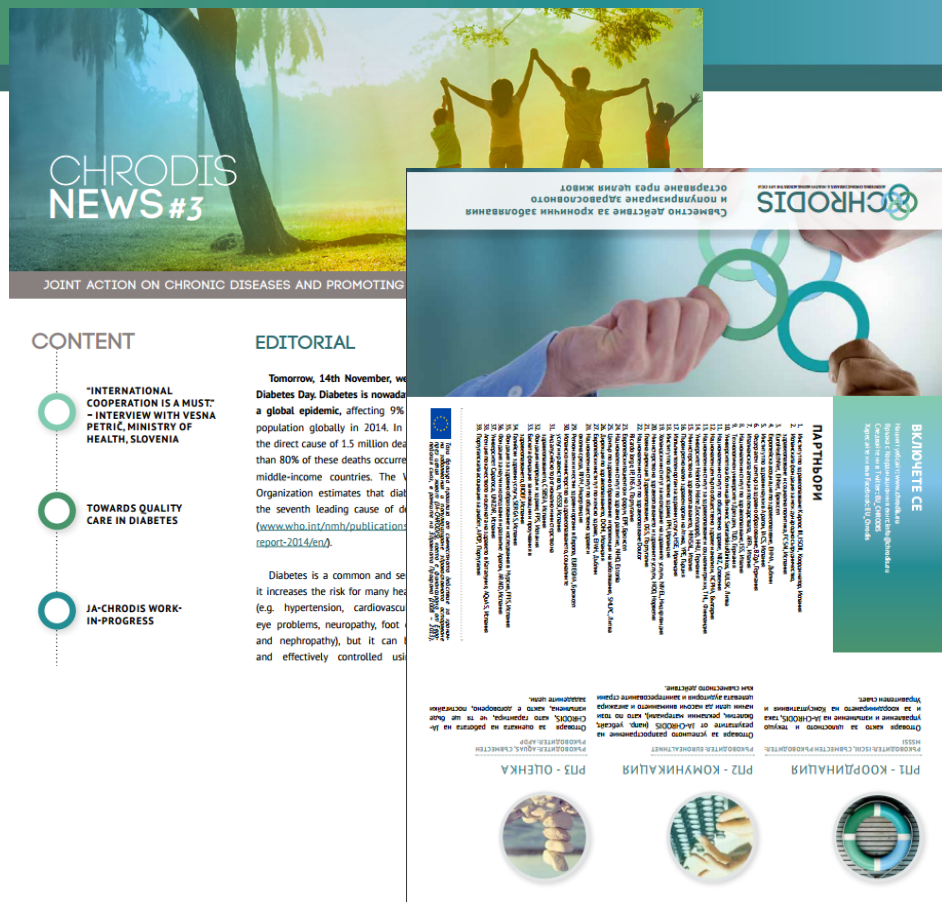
CHRODIS NEWS #3

JOINT ACTION ON CHRONIC DISEASES AND PROMOTING

CONTENT

"INTERNATIONAL COOPERATION IS A MUST." – INTERVIEW WITH VESNA PETRIČ, MINISTRY OF HEALTH, SLOVENIA

TOWARDS QUALITY CARE IN DIABETES

JA-CHRODIS WORK-IN-PROGRESS

EDITORIAL

Tomorrow, 14th November, we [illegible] Diabetes Day. Diabetes is nowada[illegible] a global epidemic, affecting 9% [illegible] population globally in 2014. In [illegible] the direct cause of 1.5 million dea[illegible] than 80% of these deaths occurre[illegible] middle-income countries. The W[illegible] Organization estimates that diab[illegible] the seventh leading cause of de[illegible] (www.who.int/nmh/publications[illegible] report-2014/en/).

Diabetes is a common and se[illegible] it increases the risk for many hea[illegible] (e.g. hypertension, cardiovascu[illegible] eye problems, neuropathy, foot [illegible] and nephropathy), but it can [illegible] and effectively controlled usi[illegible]

CHRODIS

Съвместно действие за хронични заболявания и популяризиране на здравословното остаряване през целия живот

ВКЛЮЧЕТЕ СЕ

ПАРТНЬОРИ

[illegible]

РП1 - КООРДИНАЦИЯ

РП2 - КОМУНИКАЦИЯ

РП3 - ОЦЕНКА

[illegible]